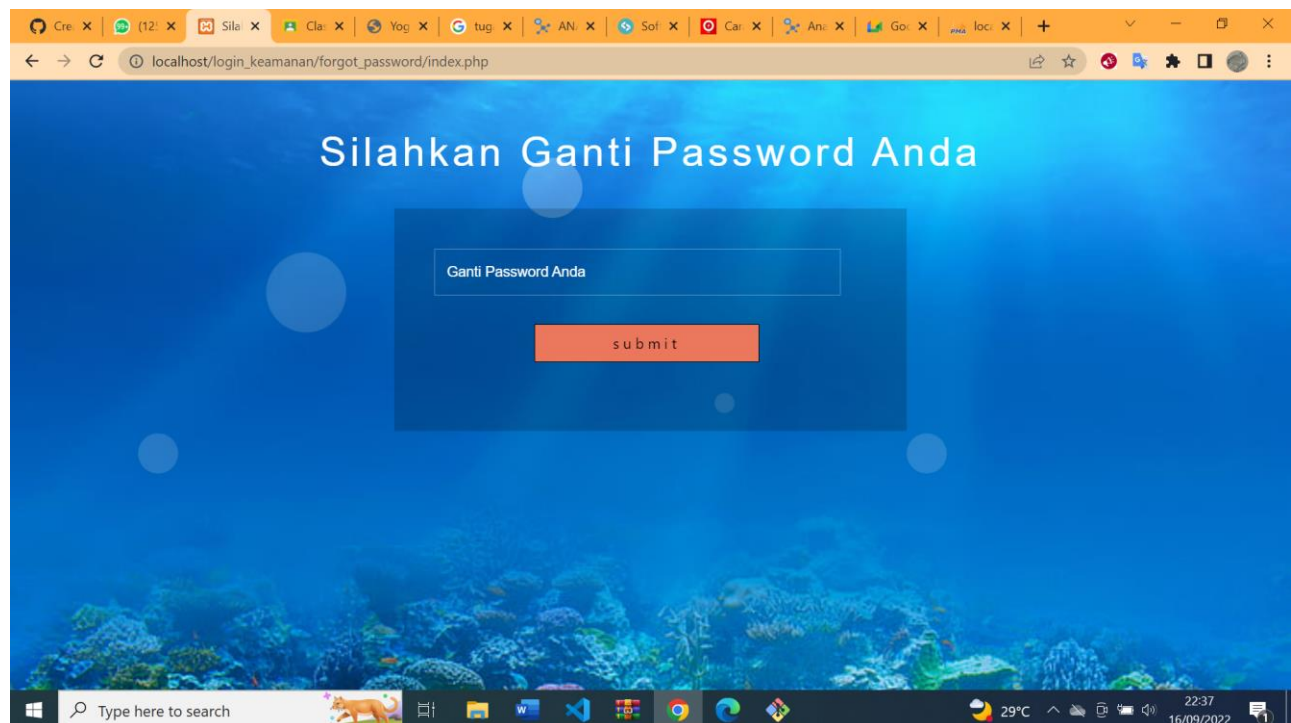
Cre ✕ | (12 ✕ | Sila ✕ | Clas ✕ | Yog ✕ | tug ✕ | AN ✕ | Sof ✕ | Car ✕ | Ana ✕ | Goo ✕ | loca ✕ | +

localhost/login_keamanan/forgot_password/index.php

Silahkan Ganti Password Anda

Ganti Password Anda

submit

Type here to search

29°C

22:37
16/09/2022